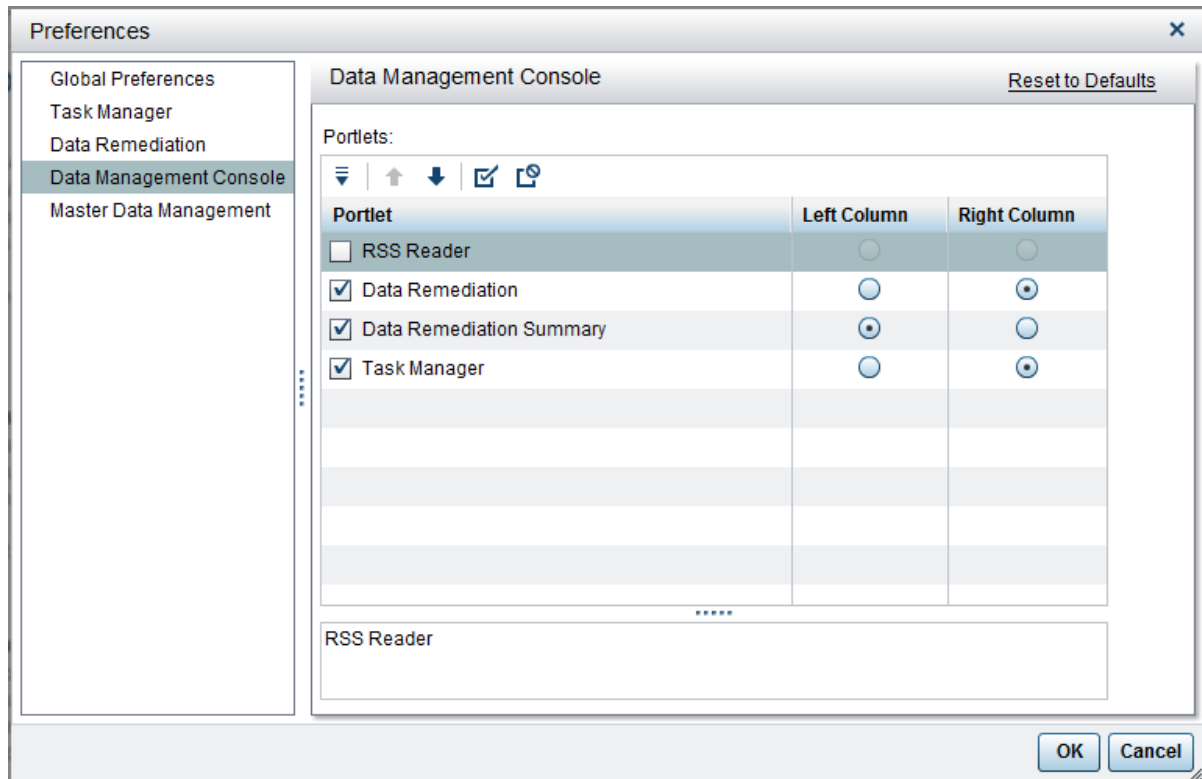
Preferences

×

Global Preferences
Task Manager
Data Remediation
Data Management Console
Master Data Management

Data Management Console

Reset to Defaults

Portlets:

| Portlet | Left Column | Right Column |
|---|---|---|
| RSS Reader | | |
| Data Remediation | | |
| Data Remediation Summary | | |
| Task Manager | | |

RSS Reader

OK

Cancel